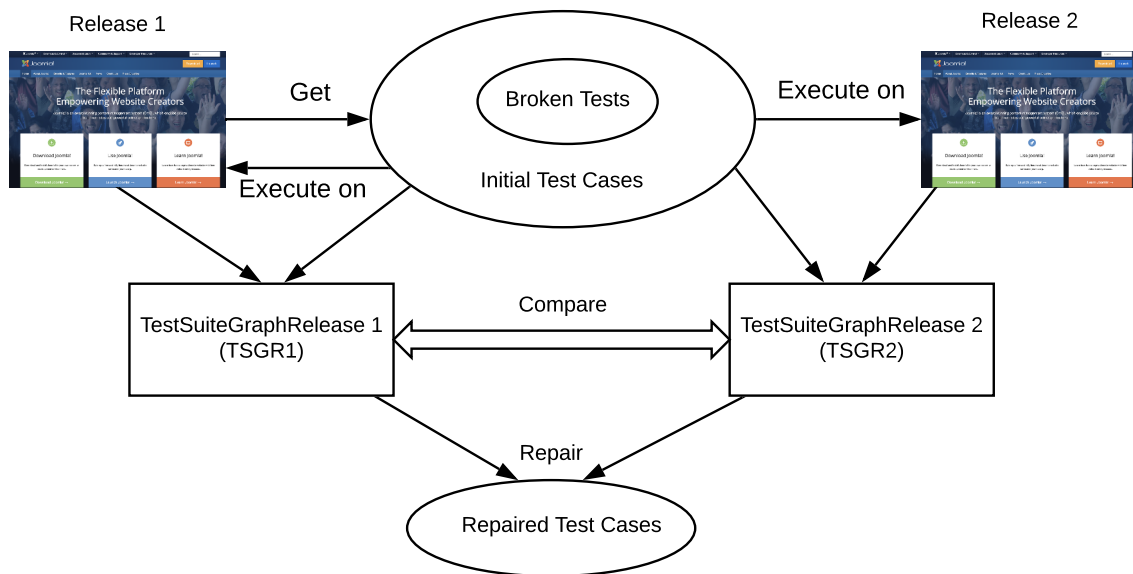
Release 1

Release 2

Joomla!

The Flexible Platform Empowering Website Creators

Download Joomla!

Use Joomla!

Learn Joomla!

Get

Execute on

Broken Tests

Initial Test Cases

Execute on

Joomla!

The Flexible Platform Empowering Website Creators

Download Joomla!

Use Joomla!

Learn Joomla!

TestSuiteGraphRelease 1 (TSGR1)

Compare

TestSuiteGraphRelease 2 (TSGR2)

Repair

Repaired Test Cases